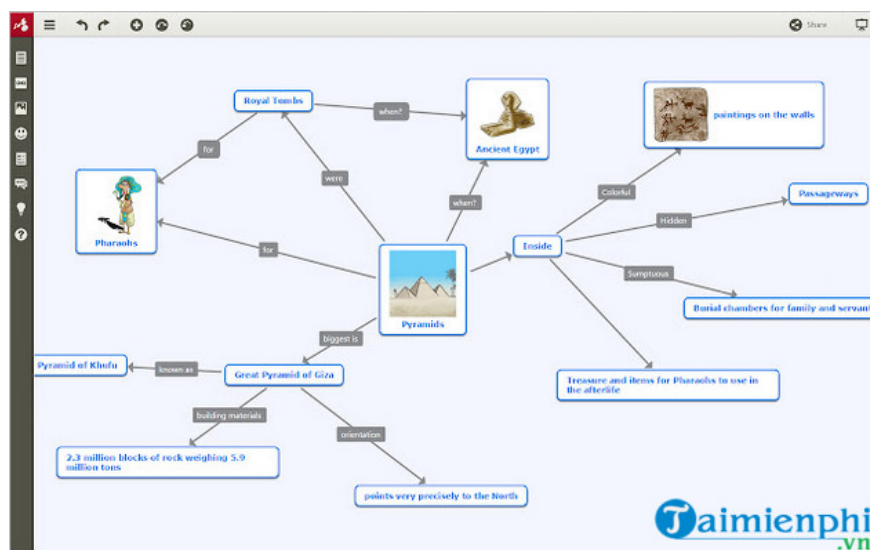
Share

Royal Tombs

when?

Ancient Egypt

paintings on the walls

for

were

when?

Colorful

Passageways

Pharaohs

for

Inside

Hidden

Sumptuous

Burial chambers for family and servant

Pyramids

biggest is

Pyramid of Khufu

known as

Great Pyramid of Giza

Treasure and items for Pharaohs to use in the afterlife

building materials

orientation

2.3 million blocks of rock weighing 5.9 million tons

points very precisely to the North

Taimienphi.vn